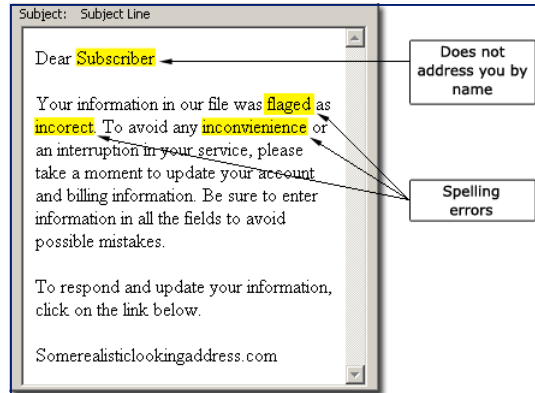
Subject: Subject Line

Dear Subscriber

Your information in our file was flaged as incorect. To avoid any inconvienience or an interruption in your service, please take a moment to update your account and billing information. Be sure to enter information in all the fields to avoid possible mistakes.

To respond and update your information, click on the link below.

Somerealisticlookingaddress.com

Does not address you by name

Spelling errors